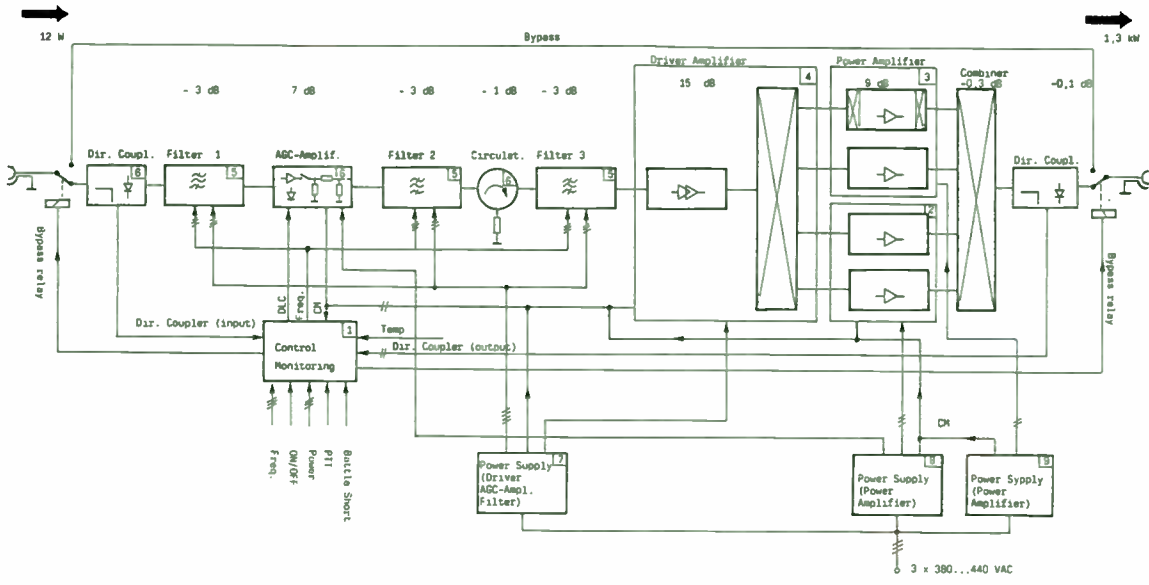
12 W

Bypass

1,3 kW

- 3 dB

7 dB

- 3 dB

- 1 dB

- 3 dB

Driver Amplifier

15 dB

4

Power Amplifier

3

9 dB

Combiner

-0,3 dB

-0,1 dB

Dir. Coupl.

6

Filter 1

5

AGC-Amplif.

6

Filter 2

5

Circulat.

6

Filter 3

5

2

Dir. Coupl.

Bypass relay

Bypass relay

DLC

Freq.

CM

Dir. Coupler (input)

1

Temp

Control

Dir. Coupler (output)

Monitoring

Freq.

ON/Off

Power

PTT

Battle Short

Power Supply

7

(Driver

AGC-Ampl.

Filter)

CM

Power Supply

8

(Power

Amplifier)

Power Sypply

9

(Power

Amplifier)

3 x 380...440 VAC